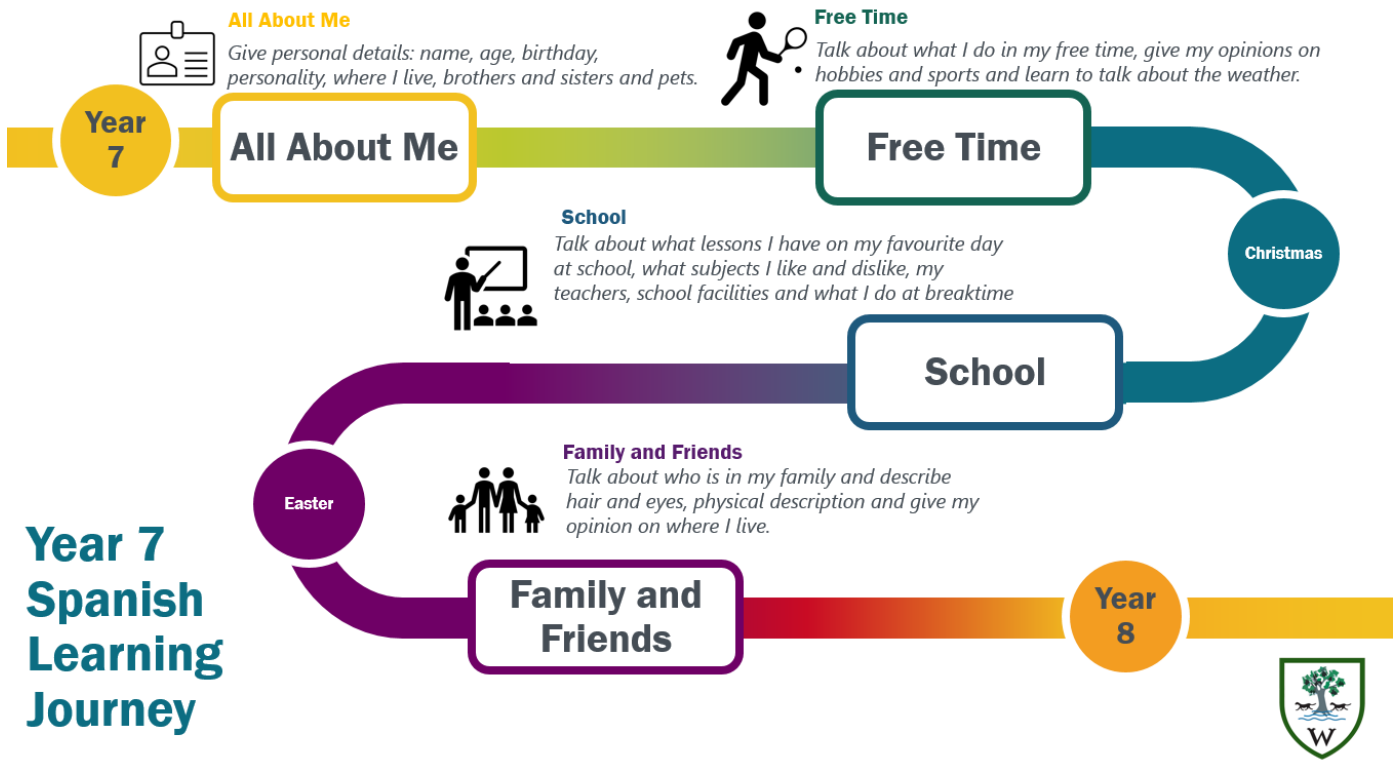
All About Me
Give personal details: name, age, birthday, personality, where I live, brothers and sisters and pets.

Free Time
Talk about what I do in my free time, give my opinions on hobbies and sports and learn to talk about the weather.

Year 7

All About Me

Free Time

Christmas

School
Talk about what lessons I have on my favourite day at school, what subjects I like and dislike, my teachers, school facilities and what I do at breaktime

School

Easter

Family and Friends
Talk about who is in my family and describe hair and eyes, physical description and give my opinion on where I live.

Family and Friends

Year 8

Year 7 Spanish Learning Journey

W